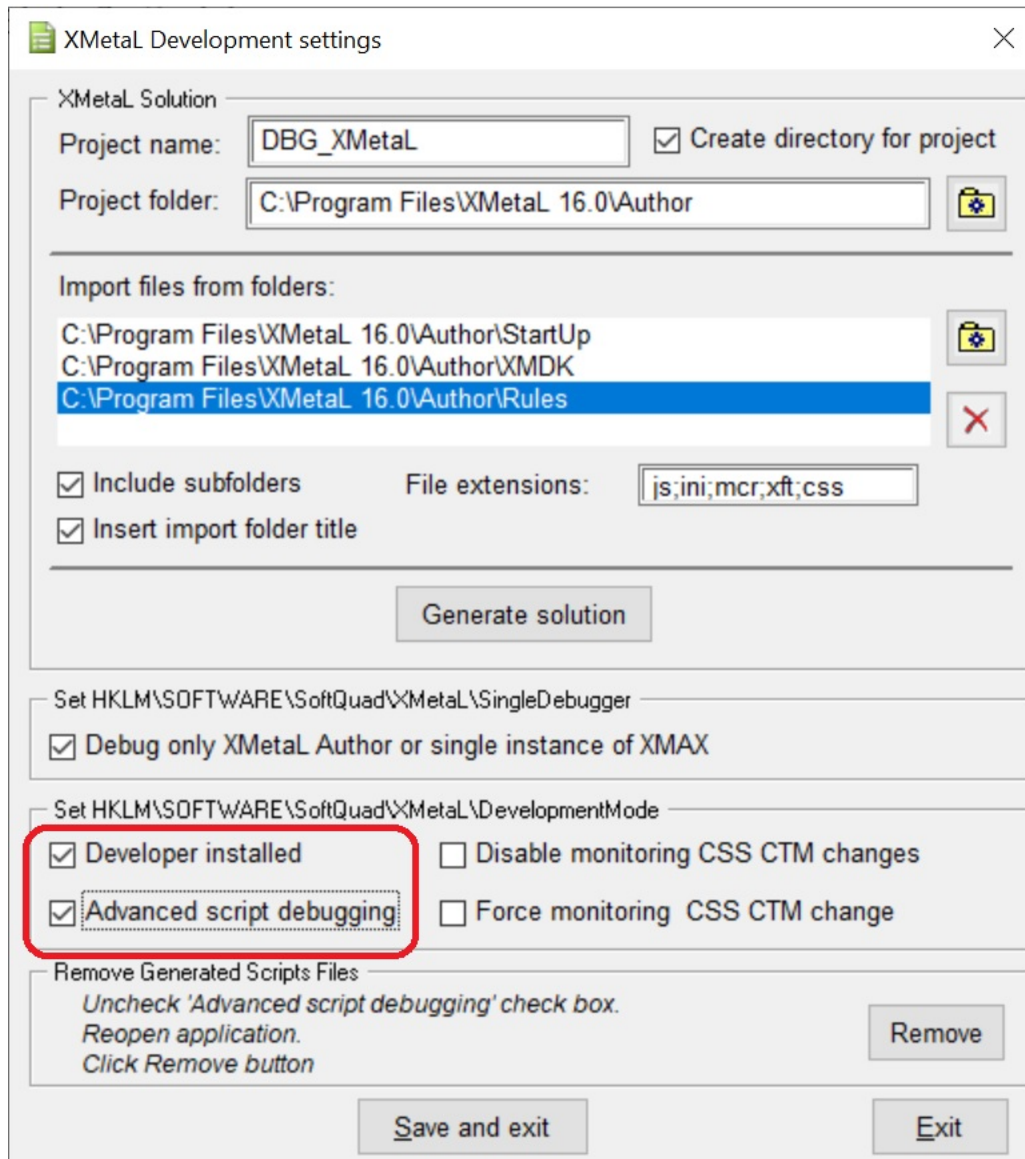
XMetaL Development settings

XMetaL Solution

Project name: DBG_XMetaL

Create directory for project

Project folder: C:\Program Files\XMetaL 16.0\Author

Import files from folders:

C:\Program Files\XMetaL 16.0\Author\StartUp
C:\Program Files\XMetaL 16.0\Author\XMDK
C:\Program Files\XMetaL 16.0\Author\Rules

Include subfolders

File extensions: js;ini;mcr;xft;css

Insert import folder title

Generate solution

Set HKLM\SOFTWARE\SoftQuad\XMetaL\SingleDebugger

Debug only XMetaL Author or single instance of XMAX

Set HKLM\SOFTWARE\SoftQuad\XMetaL\DevelopmentMode

Developer installed

Disable monitoring CSS CTM changes

Advanced script debugging

Force monitoring CSS CTM change

Remove Generated Scripts Files

Uncheck 'Advanced script debugging' check box.
Reopen application.
Click Remove button

Remove

Save and exit

Exit